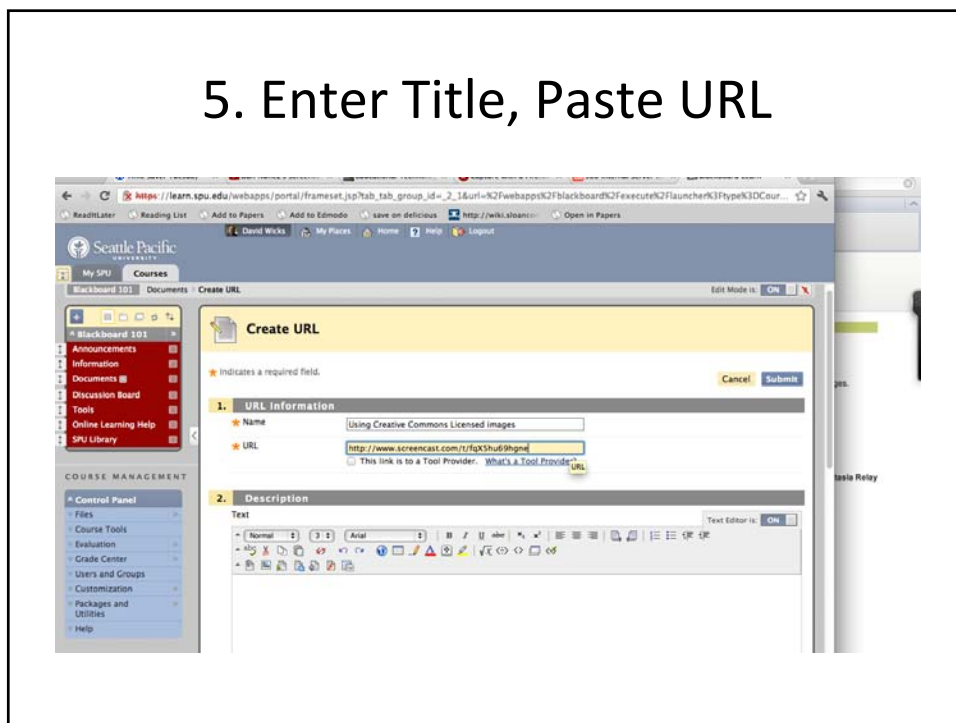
5. Enter Title, Paste URL

https://learn.spu.edu/webapps/portal/frameset.jsp?tab_tab_group_id=_2_1&url=%2Fwebapps%2Fblackboard%2Fexecute%2Flauncher%3Ftype%3DCour...

ReaditLater Reading List Add to Papers Add to Edmodo save on delicious http://wiki.sloanco Open in Papers

Seattle Pacific UNIVERSITY

David Wicks My Places Home Help Logout

My SPU Courses

Blackboard 101 Documents Create URL

Edit Mode is: ON

Blackboard 101
Announcements
Information
Documents
Discussion Board
Tools
Online Learning Help
SPU Library

COURSE MANAGEMENT

Control Panel
Files
Course Tools
Evaluation
Grade Center
Users and Groups
Customization
Packages and Utilities
Help

Create URL

★ Indicates a required field.

Cancel Submit

1. URL Information

★ Name Using Creative Commons Licensed images

★ URL http://www.screencast.com/t/fqXShu69hgne

This link is to a Tool Provider. What's a Tool Provider? URL

2. Description

Text

Text Editor is: ON

Normal 3 Arial

ges.

tasia Relay